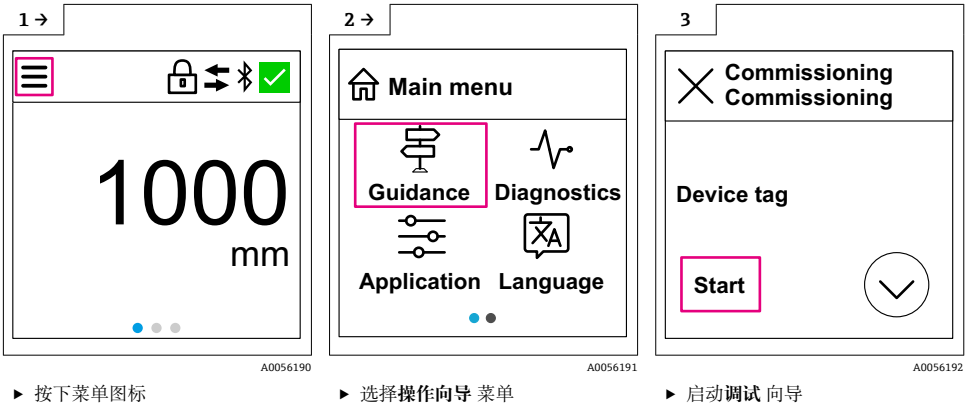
1 →

1000
mm

A0056190

► 按下菜单图标

2 →

Main menu

Guidance

Diagnostics

Application

Language

A0056191

► 选择**操作向导** 菜单

3

Commissioning
Commissioning

Device tag

Start

A0056192

► 启动**调试** 向导